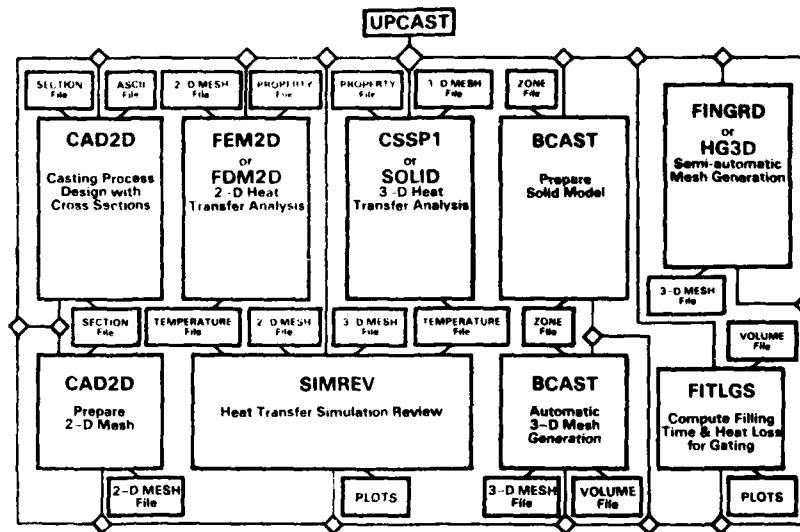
UPCAST

SECTION File

ASCII File

2-D MESH File

PROPERTY File

PROPERTY File

3-D MESH File

ZONE File

CAD2D

Casting Process Design with Cross Sections

FEM2D or FDM2D 2-D Heat Transfer Analysis

CSSP1 or SOLID 3-D Heat Transfer Analysis

BCAST

Prepare Solid Model

FINGRD or HG3D Semi-automatic Mesh Generation

3-D MESH File

SECTION File

TEMPERATURE File

2-D MESH File

3-D MESH File

TEMPERATURE File

ZONE File

VOLUME File

CAD2D

Prepare 2-D Mesh

SIMREV

Heat Transfer Simulation Review

BCAST

Automatic 3-D Mesh Generation

FITLGS

Compute Filling Time & Heat Loss for Gating

2-D MESH File

PLOTS

3-D MESH File

VOLUME File

PLOTS